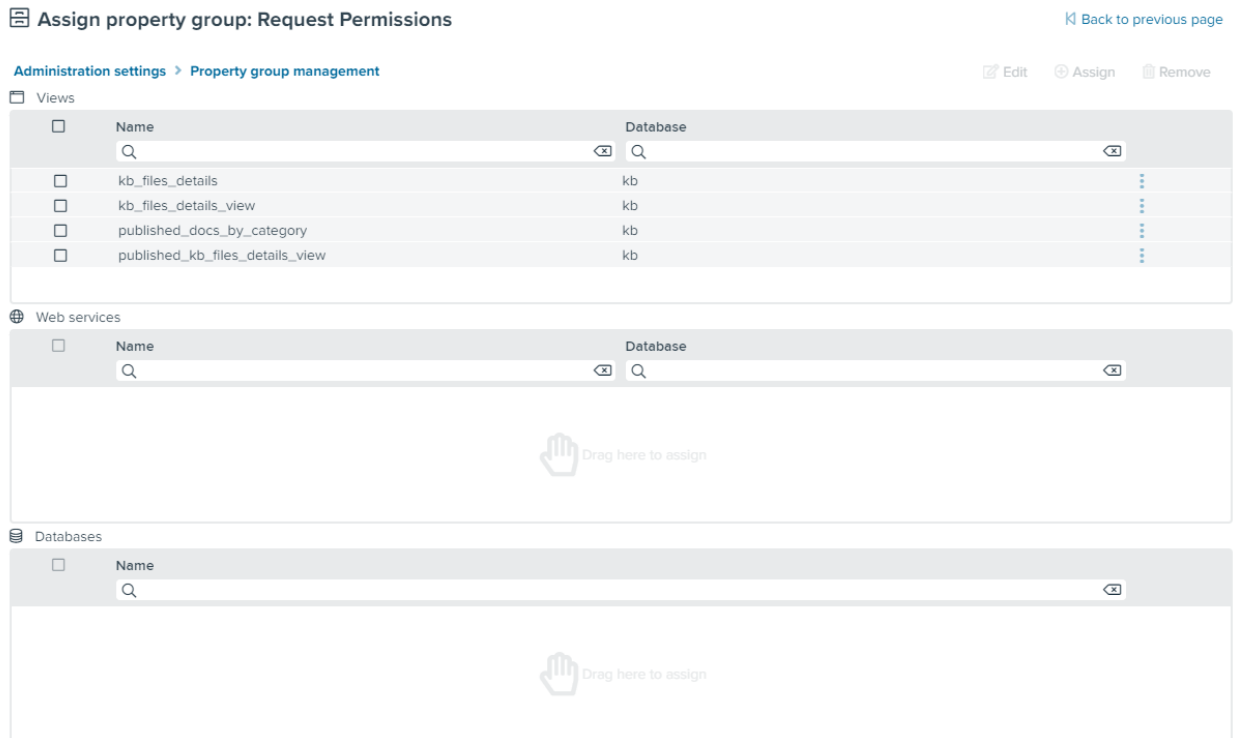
Assign property group: Request Permissions

Back to previous page

Administration settings > Property group management

Edit Assign Remove

Views

| | Name | Database |
|---|---|---|
| | kb_files_details | kb |
| | kb_files_details_view | kb |
| | published_docs_by_category | kb |
| | published_kb_files_details_view | kb |

Web services

| | Name | Database |
|---|---|---|

Drag here to assign

Databases

| | Name |
|---|---|

Drag here to assign